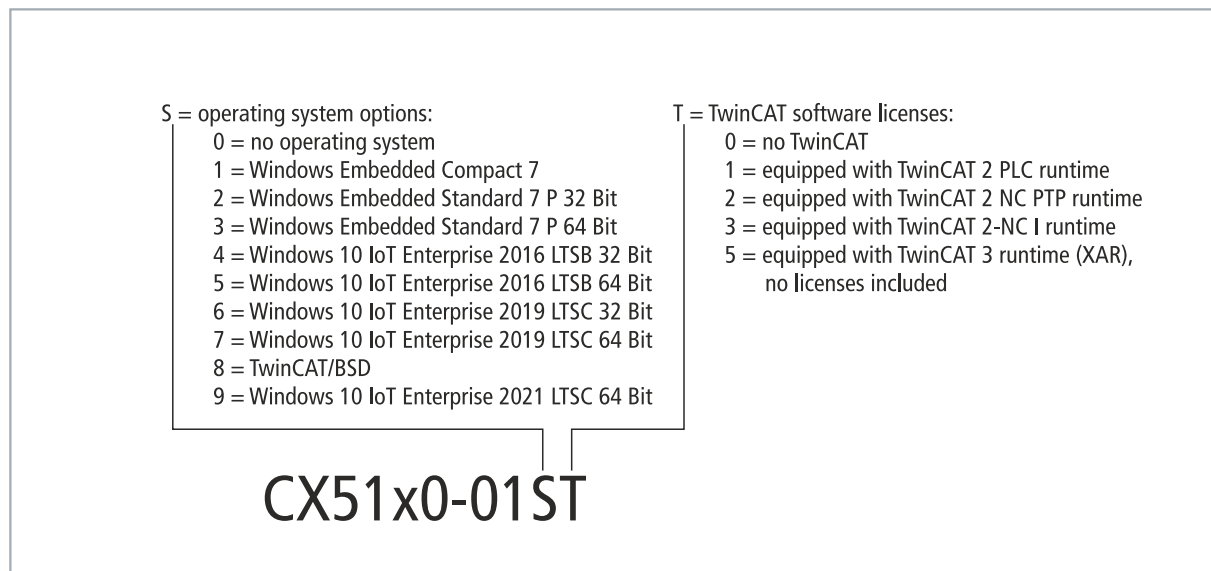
S = operating system options:
0 = no operating system
1 = Windows Embedded Compact 7
2 = Windows Embedded Standard 7 P 32 Bit
3 = Windows Embedded Standard 7 P 64 Bit
4 = Windows 10 IoT Enterprise 2016 LTSB 32 Bit
5 = Windows 10 IoT Enterprise 2016 LTSB 64 Bit
6 = Windows 10 IoT Enterprise 2019 LTSC 32 Bit
7 = Windows 10 IoT Enterprise 2019 LTSC 64 Bit
8 = TwinCAT/BSD
9 = Windows 10 IoT Enterprise 2021 LTSC 64 Bit

T = TwinCAT software licenses:
0 = no TwinCAT
1 = equipped with TwinCAT 2 PLC runtime
2 = equipped with TwinCAT 2 NC PTP runtime
3 = equipped with TwinCAT 2-NC I runtime
5 = equipped with TwinCAT 3 runtime (XAR), no licenses included

CX51x0-01ST